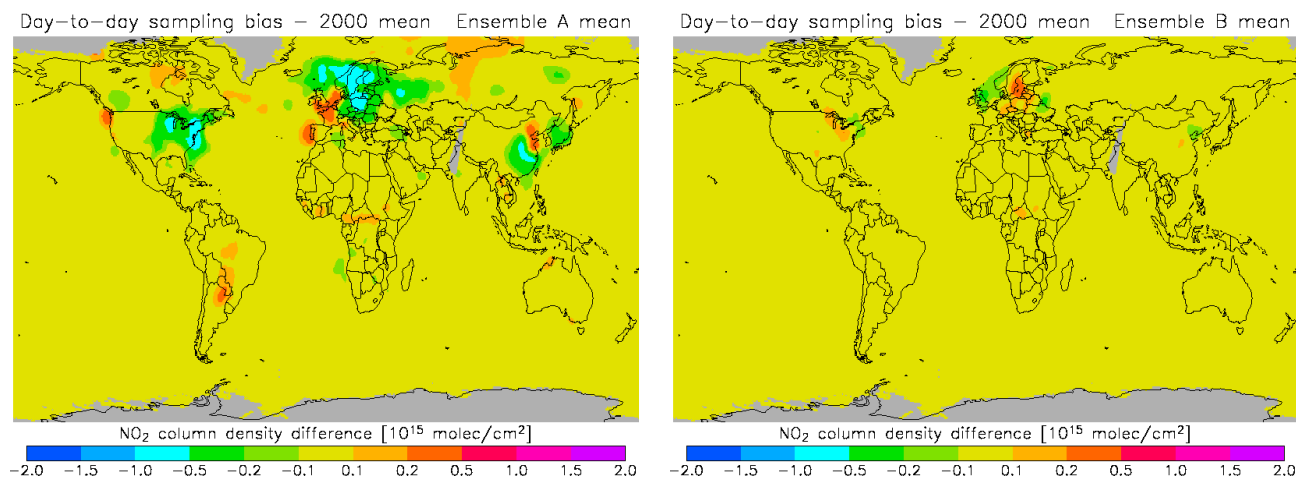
Day-to-day sampling bias – 2000 mean Ensemble A mean

$NO_2$ column density difference [$10^{15}$ molec/cm$^2$]

-2.0 -1.5 -1.0 -0.5 -0.2 -0.1 0.1 0.2 0.5 1.0 1.5 2.0

Day-to-day sampling bias – 2000 mean Ensemble B mean

$NO_2$ column density difference [$10^{15}$ molec/cm$^2$]

-2.0 -1.5 -1.0 -0.5 -0.2 -0.1 0.1 0.2 0.5 1.0 1.5 2.0